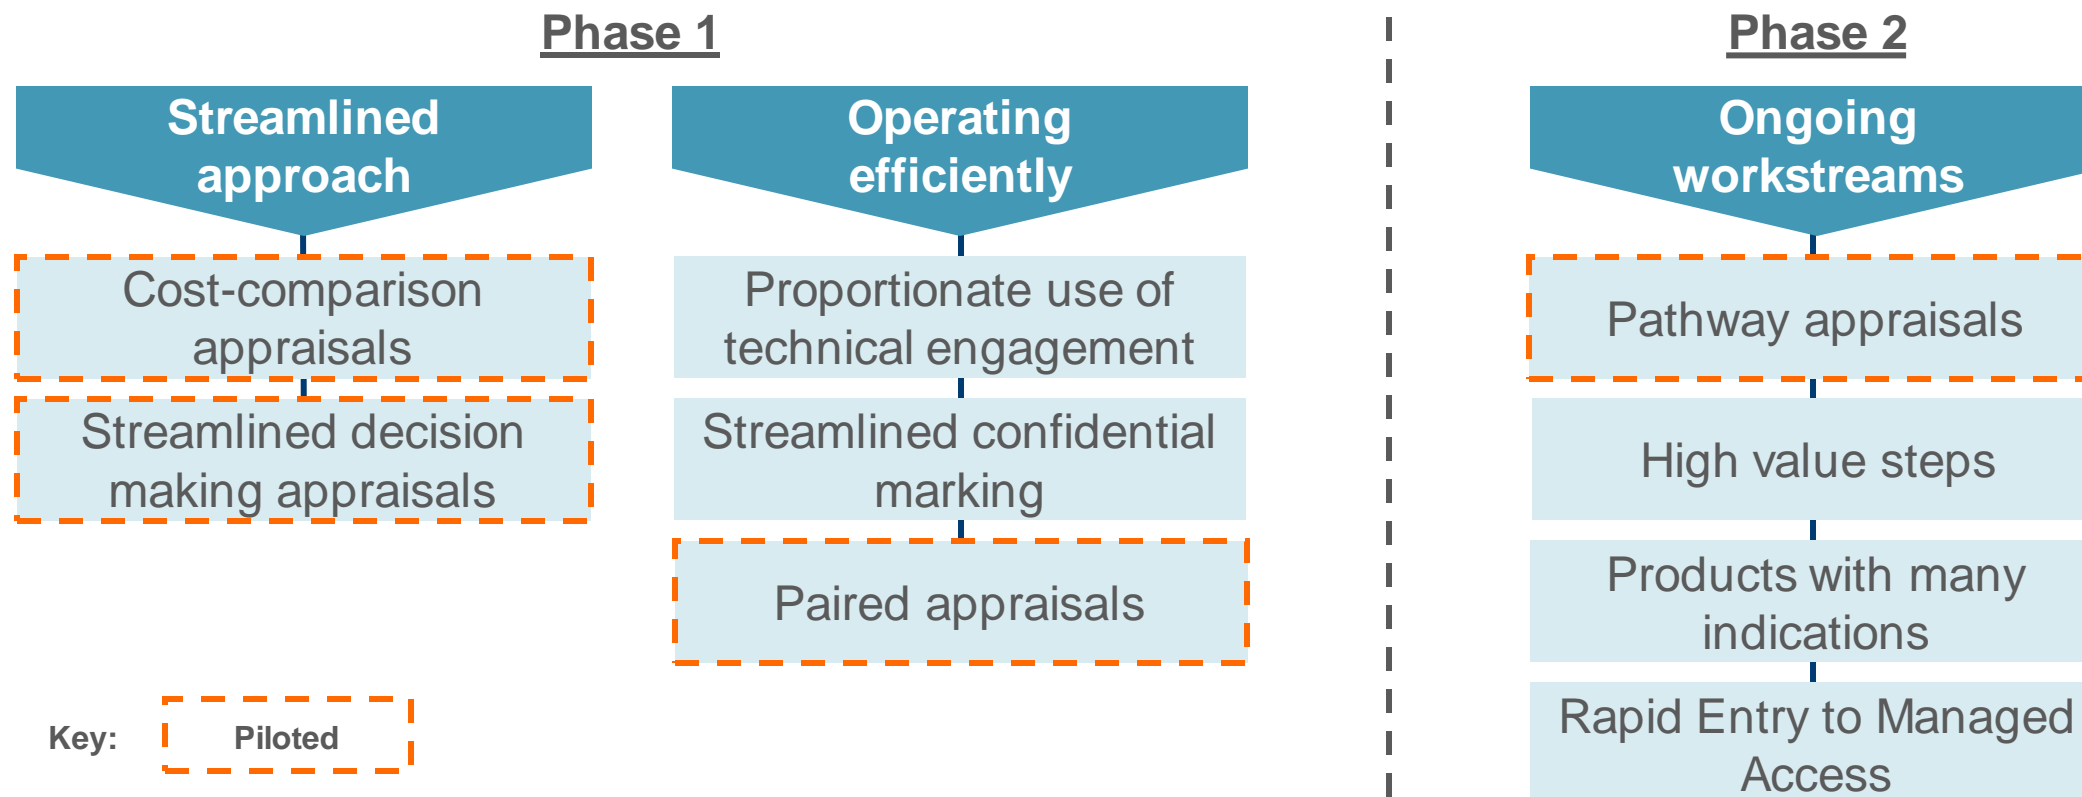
Phase 1

Streamlined approach

Cost-comparison appraisals

Streamlined decision making appraisals

Operating efficiently

Proportionate use of technical engagement

Streamlined confidential marking

Paired appraisals

Key: Piloted

Phase 2

Ongoing workstreams

Pathway appraisals

High value steps

Products with many indications

Rapid Entry to Managed Access